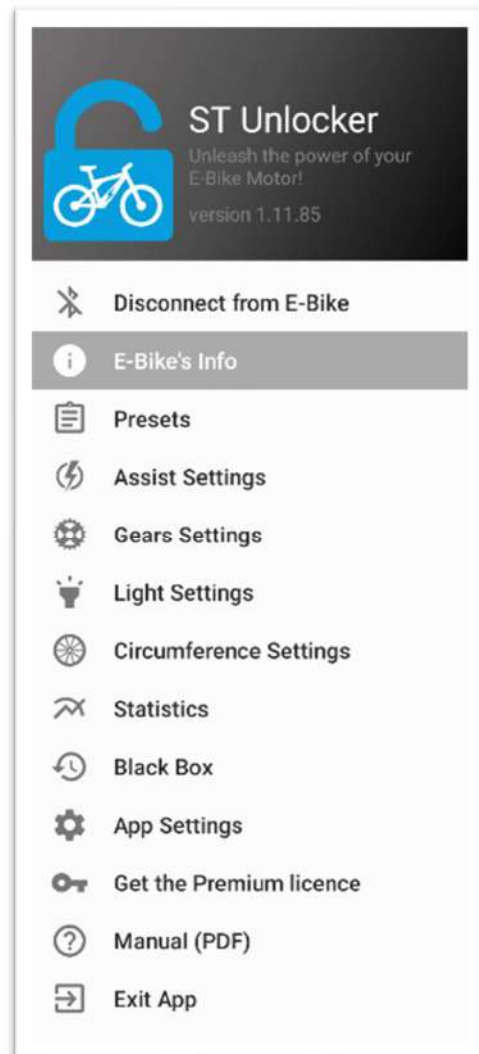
ST Unlocker
Unleash the power of your E-Bike Motor!
version 1.11.85

Disconnect from E-Bike
E-Bike's Info
Presets
Assist Settings
Gears Settings
Light Settings
Circumference Settings
Statistics
Black Box
App Settings
Get the Premium licence
Manual (PDF)
Exit App